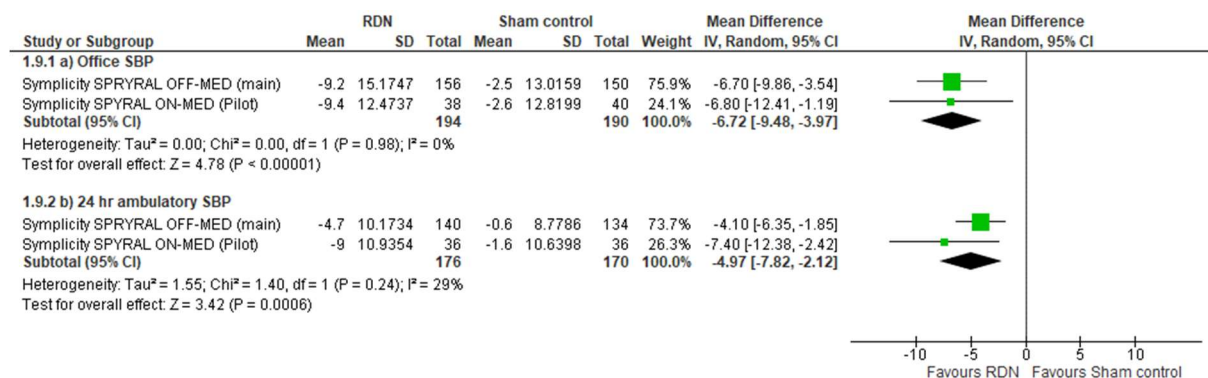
| Study or Subgroup | RDN Mean | RDN SD | RDN Total | Sham control Mean | Sham control SD | Sham control Total | Weight | Mean Difference IV, Random, 95% CI |
|---|---|---|---|---|---|---|---|---|
| **1.9.1 a) Office SBP** | | | | | | | | |
| Symplicity SPRYRAL OFF-MED (main) | -9.2 | 15.1747 | 156 | -2.5 | 13.0159 | 150 | 75.9% | -6.70 [-9.86, -3.54] |
| Symplicity SPRYRAL ON-MED (Pilot) | -9.4 | 12.4737 | 38 | -2.6 | 12.8199 | 40 | 24.1% | -6.80 [-12.41, -1.19] |
| **Subtotal (95% CI)** | | | **194** | | | **190** | **100.0%** | **-6.72 [-9.48, -3.97]** |
| Heterogeneity: Tau² = 0.00; Chi² = 0.00, df = 1 (P = 0.98); I² = 0% | | | | | | | | |
| Test for overall effect: Z = 4.78 (P < 0.00001) | | | | | | | | |
| **1.9.2 b) 24 hr ambulatory SBP** | | | | | | | | |
| Symplicity SPRYRAL OFF-MED (main) | -4.7 | 10.1734 | 140 | -0.6 | 8.7786 | 134 | 73.7% | -4.10 [-6.35, -1.85] |
| Symplicity SPYRAL ON-MED (Pilot) | -9 | 10.9354 | 36 | -1.6 | 10.6398 | 36 | 26.3% | -7.40 [-12.38, -2.42] |
| **Subtotal (95% CI)** | | | **176** | | | **170** | **100.0%** | **-4.97 [-7.82, -2.12]** |
| Heterogeneity: Tau² = 1.55; Chi² = 1.40, df = 1 (P = 0.24); I² = 29% | | | | | | | | |
| Test for overall effect: Z = 3.42 (P = 0.0006) | | | | | | | | |

Mean Difference
IV, Random, 95% CI

-10 -5 0 5 10
Favours RDN Favours Sham control